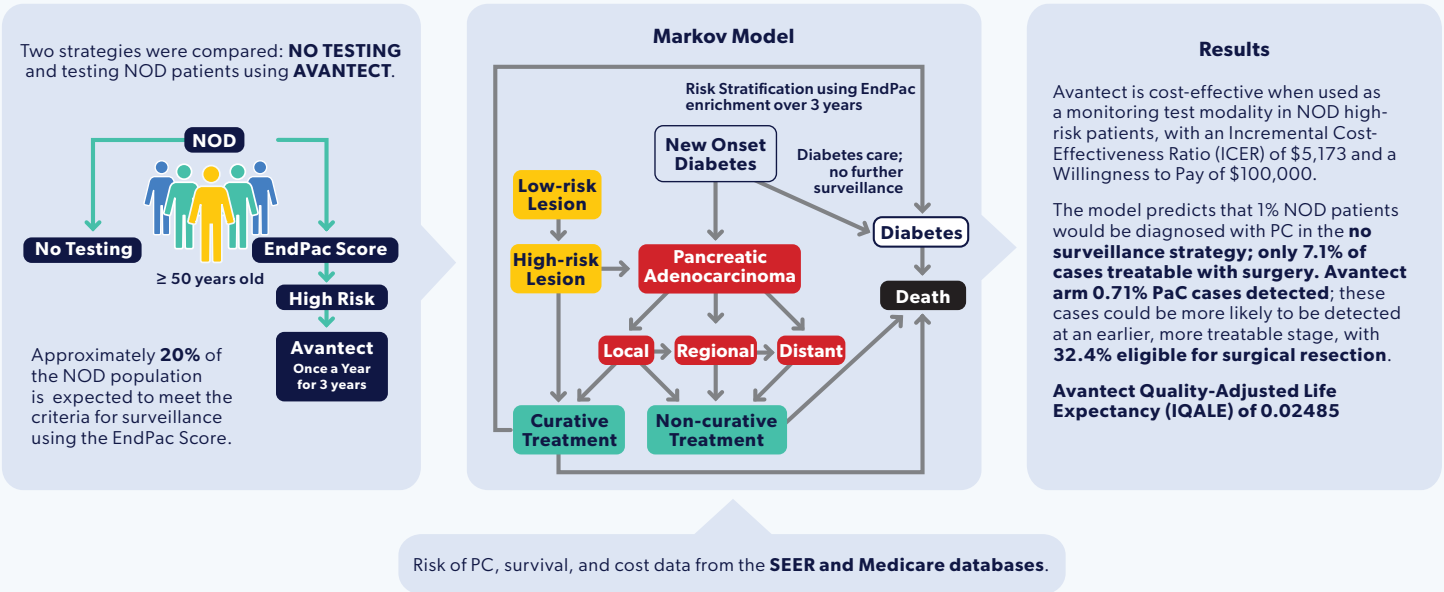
Two strategies were compared: **NO TESTING** and testing NOD patients using **AVANTECT**.

NOD

No Testing

EndPac Score

≥ 50 years old

High Risk

Avantect
Once a Year for 3 years

Approximately **20%** of the NOD population is expected to meet the criteria for surveillance using the EndPac Score.

Markov Model

Risk Stratification using EndPac enrichment over 3 years

New Onset Diabetes

Diabetes care; no further surveillance

Low-risk Lesion

High-risk Lesion

Pancreatic Adenocarcinoma

Diabetes

Death

Local

Regional

Distant

Curative Treatment

Non-curative Treatment

Results

Avantect is cost-effective when used as a monitoring test modality in NOD high-risk patients, with an Incremental Cost-Effectiveness Ratio (ICER) of $5,173 and a Willingness to Pay of $100,000.

The model predicts that 1% NOD patients would be diagnosed with PC in the **no surveillance strategy; only 7.1% of cases treatable with surgery. Avantect arm 0.71% PaC cases detected**; these cases could be more likely to be detected at an earlier, more treatable stage, with **32.4% eligible for surgical resection**.

**Avantect Quality-Adjusted Life Expectancy (IQALE) of 0.02485**

Risk of PC, survival, and cost data from the **SEER and Medicare databases**.